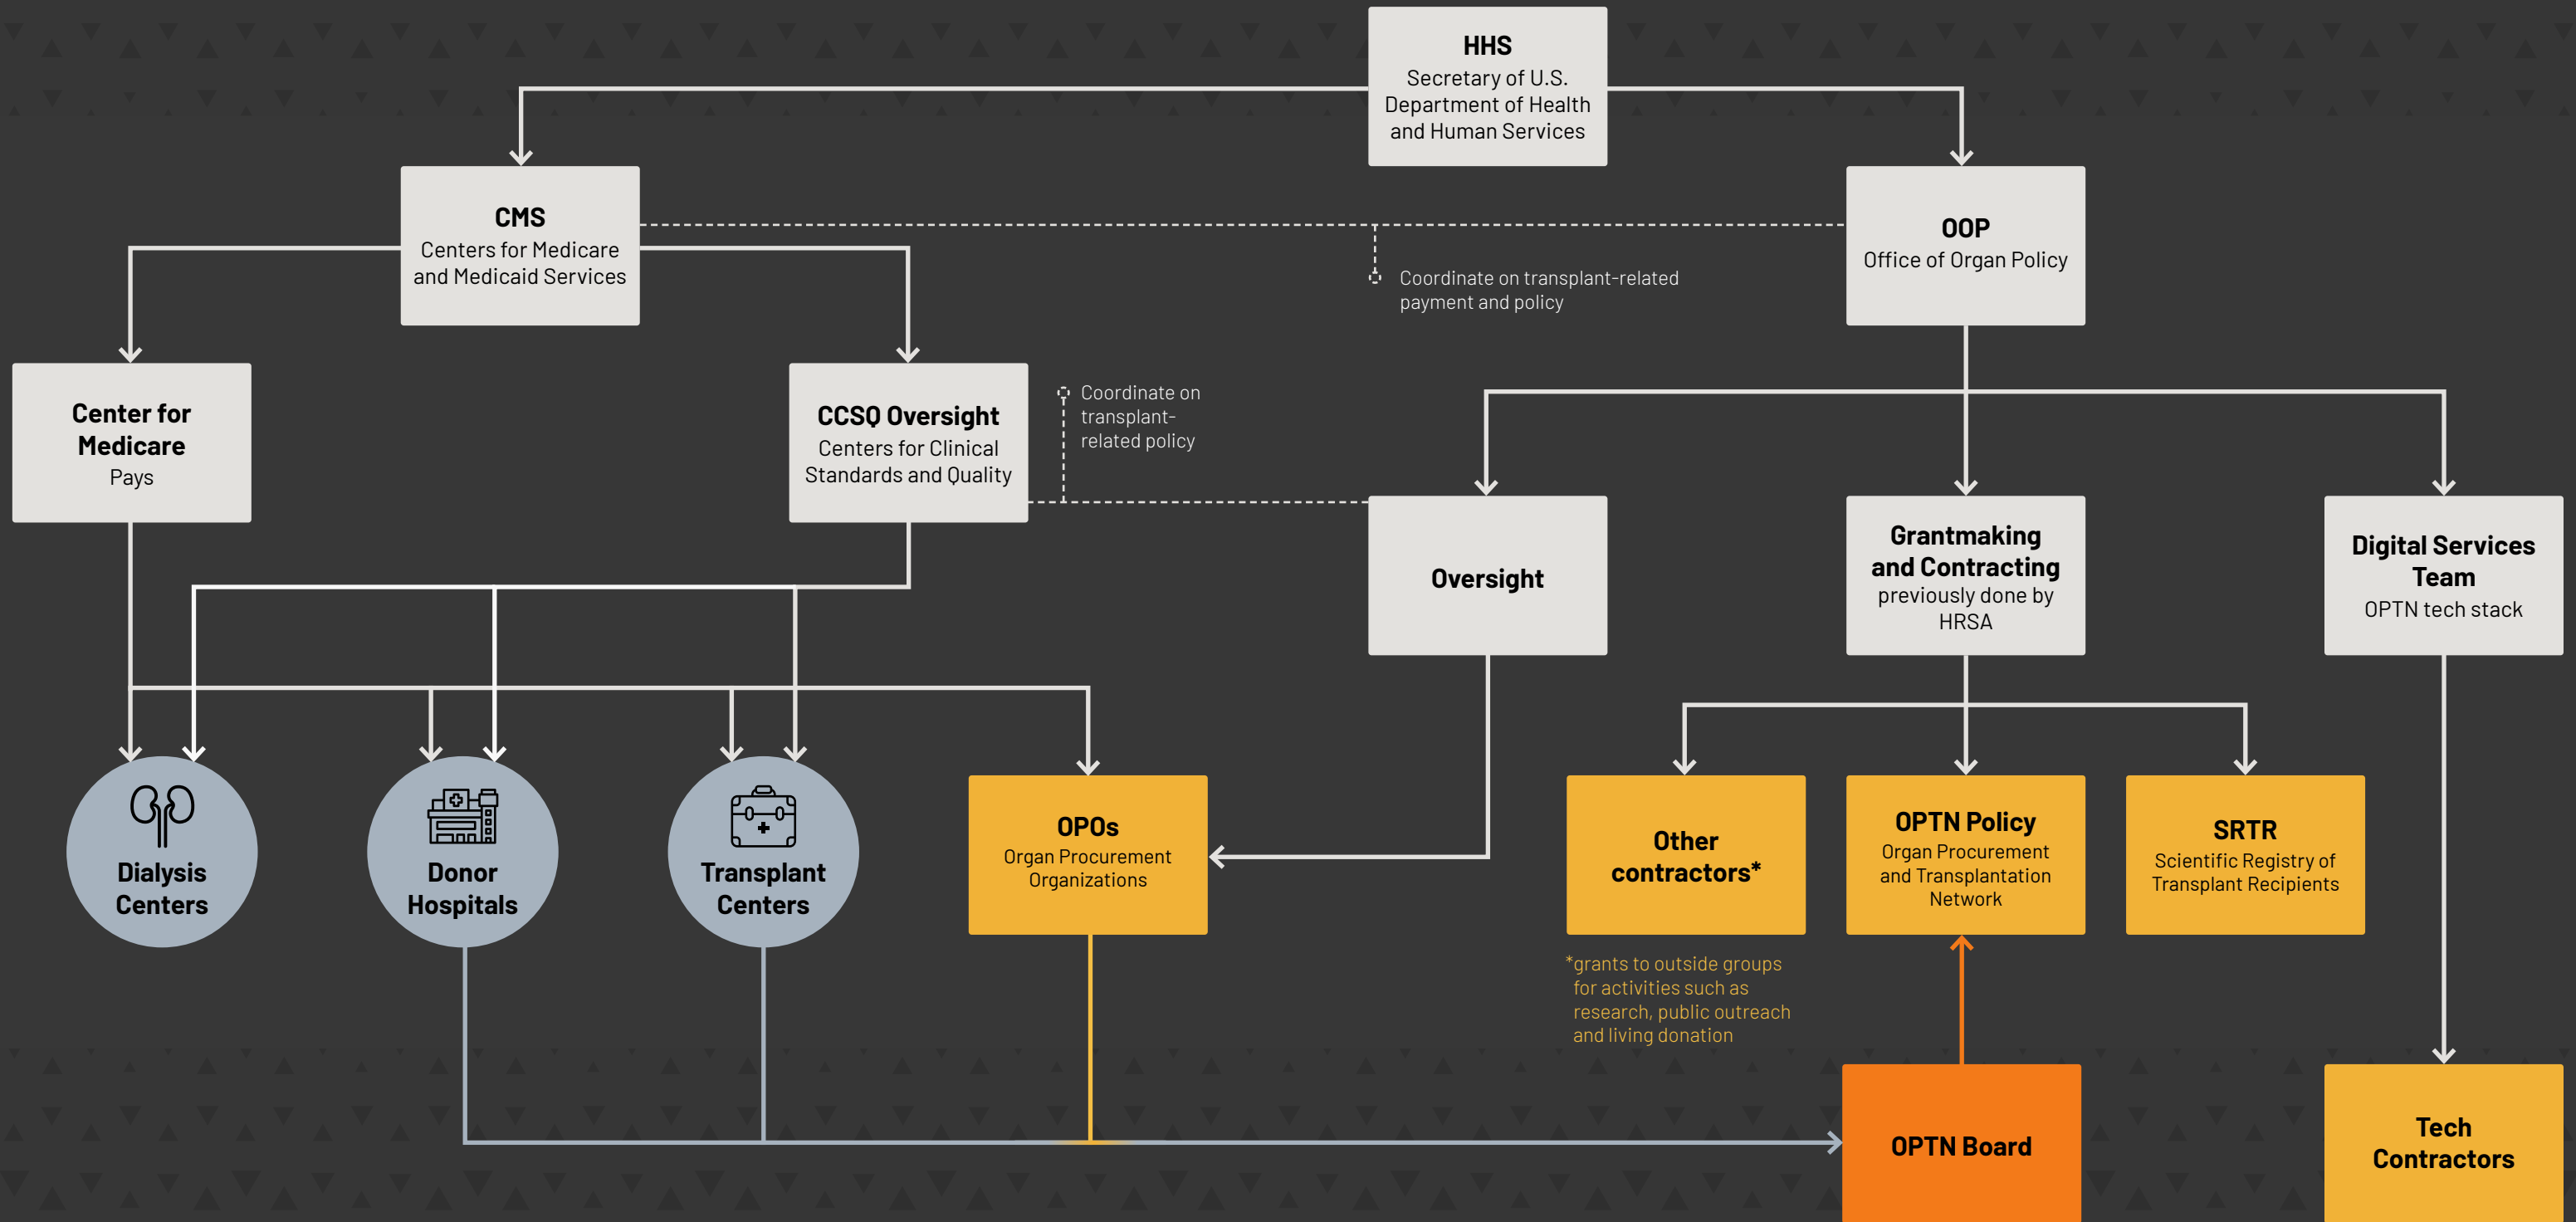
HHS
Secretary of U.S. Department of Health and Human Services

CMS
Centers for Medicare and Medicaid Services

OOP
Office of Organ Policy

Coordinate on transplant-related payment and policy

Center for Medicare
Pays

CCSQ Oversight
Centers for Clinical Standards and Quality

Coordinate on transplant-related policy

Oversight

Grantmaking and Contracting
previously done by HRSA

Digital Services Team
OPTN tech stack

Dialysis Centers

Donor Hospitals

Transplant Centers

OPOs
Organ Procurement Organizations

Other contractors*

OPTN Policy
Organ Procurement and Transplantation Network

SRTR
Scientific Registry of Transplant Recipients

*grants to outside groups for activities such as research, public outreach and living donation

OPTN Board

Tech Contractors